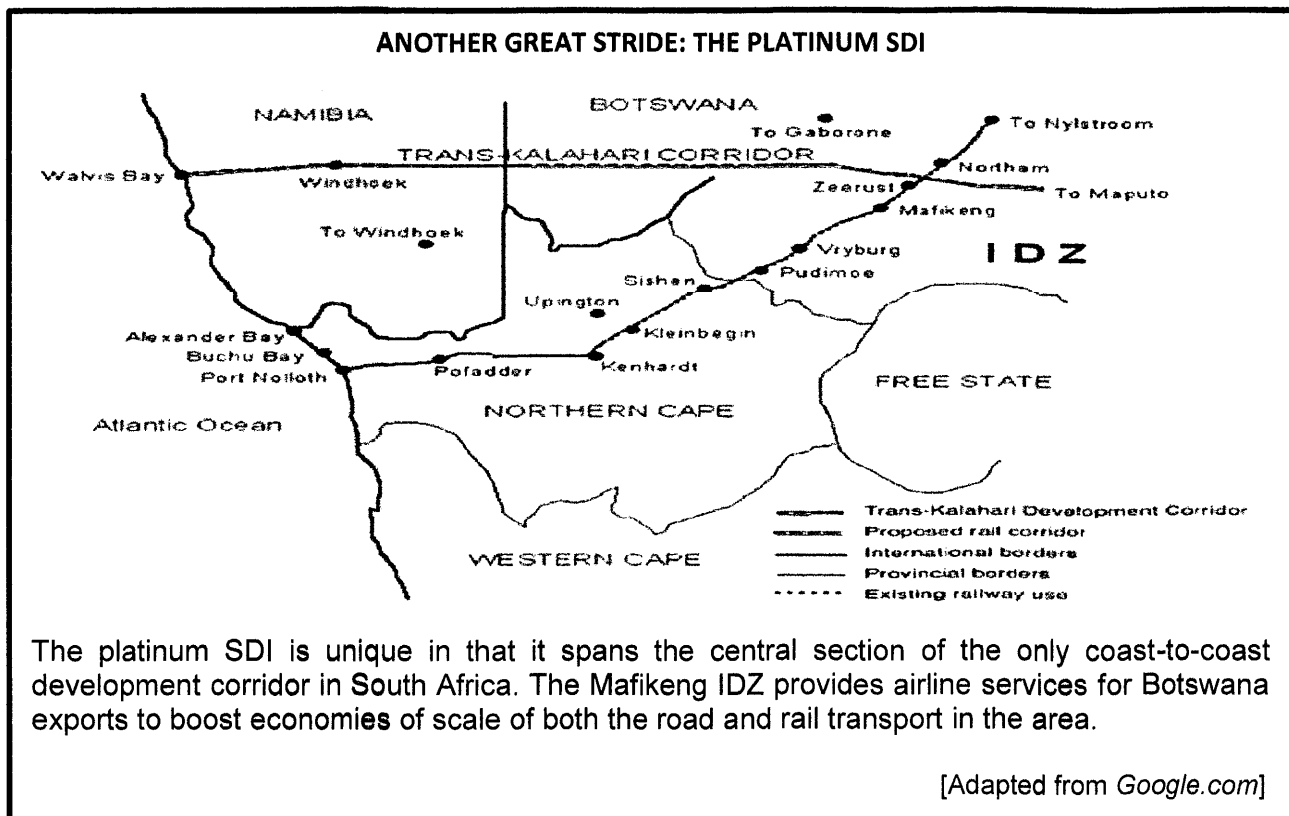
ANOTHER GREAT STRIDE: THE PLATINUM SDI

NAMIBIA
BOTSWANA
To Gaborone
To Nylstroom
TRANS-KALAHARI CORRIDOR
Walvis Bay
Windhoek
Northam
Zeerust
To Maputo
Mafikeng
To Windhoek
Vryburg
IDZ
Pudimoe
Sishen
Upington
Kleinbegin
Alexander Bay
Buchu Bay
Port Nolloth
Pofadder
Kenhardt
FREE STATE
NORTHERN CAPE
Atlantic Ocean
WESTERN CAPE

Trans-Kalahari Development Corridor
Proposed rail corridor
International borders
Provincial borders
Existing railway use

The platinum SDI is unique in that it spans the central section of the only coast-to-coast development corridor in South Africa. The Mafikeng IDZ provides airline services for Botswana exports to boost economies of scale of both the road and rail transport in the area.

[Adapted from Google.com]